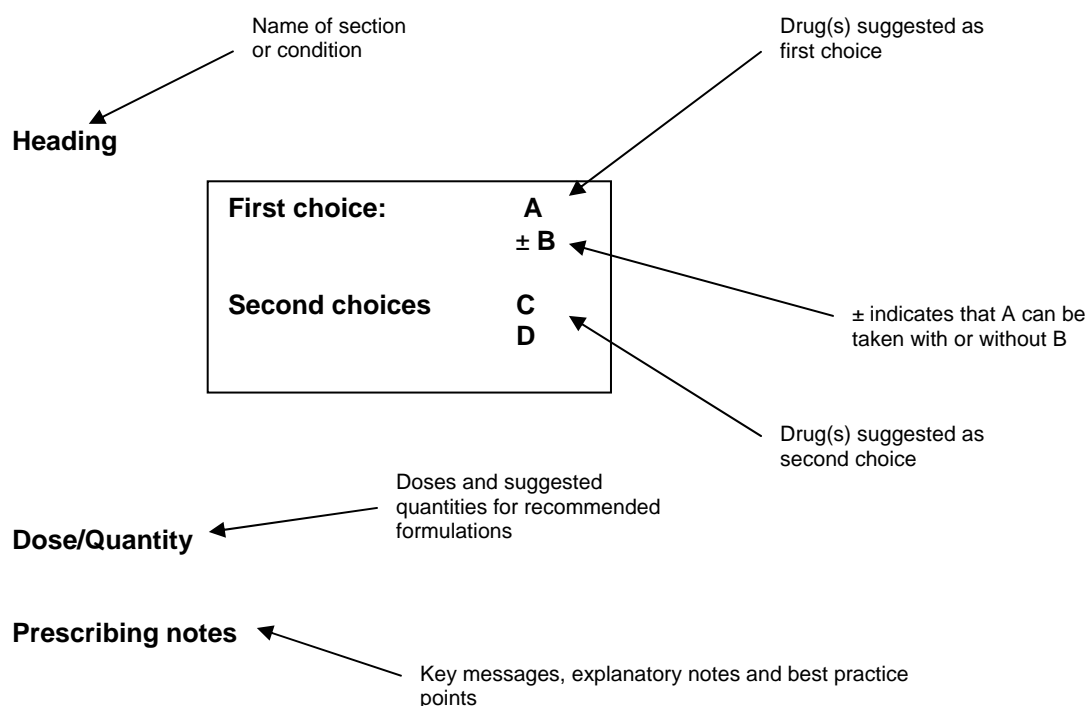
Name of section or condition

Drug(s) suggested as first choice

Heading

First choice: A
$\pm$ B

Second choices C
D

$\pm$ indicates that A can be taken with or without B

Drug(s) suggested as second choice

Doses and suggested quantities for recommended formulations

Dose/Quantity

Prescribing notes

Key messages, explanatory notes and best practice points